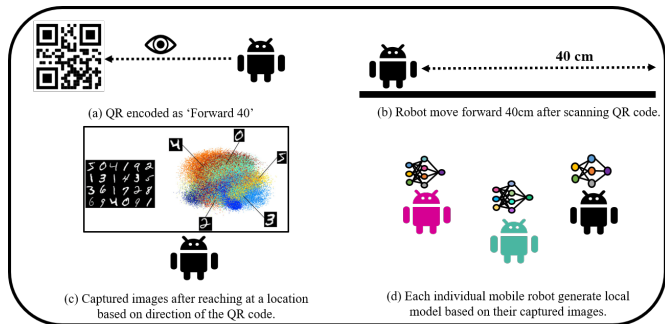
40 cm

(a) QR encoded as ‘Forward 40’

(b) Robot move forward 40cm after scanning QR code.

5 0 4 1 9 2
1 3 1 4 3 5
3 6 1 7 2 8
6 9 4 0 9 1

4

0

5

2

3

(c) Captured images after reaching at a location based on direction of the QR code.

(d) Each individual mobile robot generate local model based on their captured images.